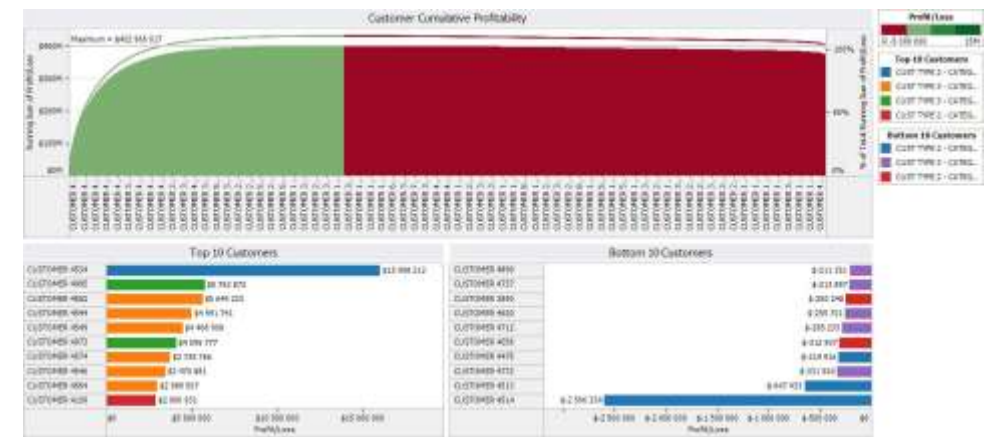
Customer Cumulative Profitability

Maximum = $402 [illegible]

$600K
$400K
$200K
$100K
$0K

Running Sum of Profit/Loss

100%
50%
0%

% of Total Running Sum of Profit/Loss

Profit/Loss

Top 10 Customers
CUST TYPE 3 - CATEG...
CUST TYPE 3 - CATEG...
CUST TYPE 3 - CATEG...
CUST TYPE 2 - CATEG...

Bottom 10 Customers
CUST TYPE 3 - CATEG...
CUST TYPE 3 - CATEG...
CUST TYPE 2 - CATEG...

Top 10 Customers

| Customer | Profit/Loss |
|---|---|
| CUSTOMER 4534 | $13 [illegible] |
| CUSTOMER 4665 | $5 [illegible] |
| CUSTOMER 4682 | $5 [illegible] |
| CUSTOMER 4644 | $4 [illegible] |
| CUSTOMER 4545 | $4 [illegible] |
| CUSTOMER 4972 | $4 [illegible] |
| CUSTOMER 4574 | $2 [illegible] |
| CUSTOMER 4646 | $2 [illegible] |
| CUSTOMER 4684 | $2 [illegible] |
| CUSTOMER 4126 | $1 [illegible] |

$0   $5 000 000   $10 000 000   $15 000 000
Profit/Loss

Bottom 10 Customers

| Customer | Profit/Loss |
|---|---|
| CUSTOMER 4650 | $-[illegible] |
| CUSTOMER 4737 | $-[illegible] |
| CUSTOMER 3895 | $-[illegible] |
| CUSTOMER 4600 | $-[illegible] |
| CUSTOMER 4712 | $-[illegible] |
| CUSTOMER 4036 | $-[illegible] |
| CUSTOMER 4405 | $-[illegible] |
| CUSTOMER 4752 | $-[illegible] |
| CUSTOMER 4511 | $-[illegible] |
| CUSTOMER 4514 | $-2 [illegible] |

$-2 500 000   $-2 000 000   $-1 500 000   $-1 000 000   $-500 000   $0
Profit/Loss